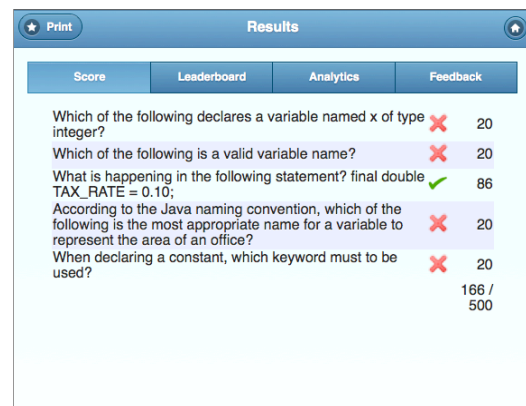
Print

Results

| Score | Leaderboard | Analytics | Feedback |
|---|---|---|---|

| | | |
|---|---|---|
| Which of the following declares a variable named x of type integer? | ✗ | 20 |
| Which of the following is a valid variable name? | ✗ | 20 |
| What is happening in the following statement? final double TAX_RATE = 0.10; | ✓ | 86 |
| According to the Java naming convention, which of the following is the most appropriate name for a variable to represent the area of an office? | ✗ | 20 |
| When declaring a constant, which keyword must to be used? | ✗ | 20 |
| | | 166 / 500 |